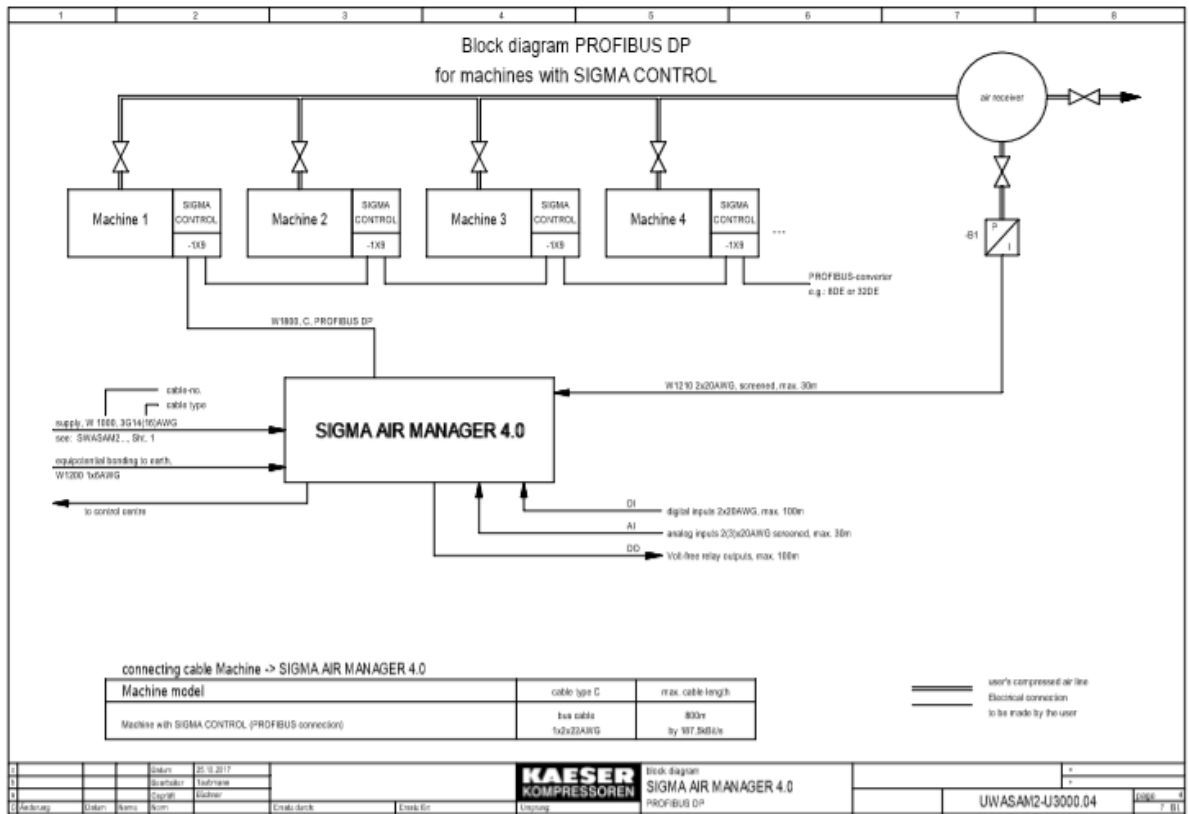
1 2 3 4 5 6 7 8

Block diagram PROFIBUS DP
for machines with SIGMA CONTROL

air receiver

Machine 1 SIGMA CONTROL -1X9
Machine 2 SIGMA CONTROL -1X9
Machine 3 SIGMA CONTROL -1X9
Machine 4 SIGMA CONTROL -1X9
...

-B1 P I

PROFIBUS-converter
e.g.: 8DE or 32DE

W1800, C, PROFIBUS DP

cable-no.
cable type

supply, W 1000, 3G14(16)AWG
see: SWASAM2.., Sht. 1

equipotential bonding to earth,
W1200 1x6AWG

SIGMA AIR MANAGER 4.0

W1210 2x20AWG, screened, max. 30m

to control centre

DI digital inputs 2x20AWG, max. 100m
AI analog inputs 2(3)x20AWG screened, max. 30m
DO Volt-free relay outputs, max. 100m

connecting cable Machine -> SIGMA AIR MANAGER 4.0

| Machine model | cable type C | max. cable length |
|---|---|---|
| Machine with SIGMA CONTROL (PROFIBUS connection) | bus cable 1x2x22AWG | 800m by 187,5kBit/s |

user's compressed air line
Electrical connection
to be made by the user

Datum 25.10.2017
Bearbeiter Taubmann
Geprüft Bachner
Änderung Datum Name Norm Ersatz durch Ersatz für Ursprung

KAESER KOMPRESSOREN
Block diagram
SIGMA AIR MANAGER 4.0
PROFIBUS DP

UWASAM2-U3000.04
page 4
7 Bl.